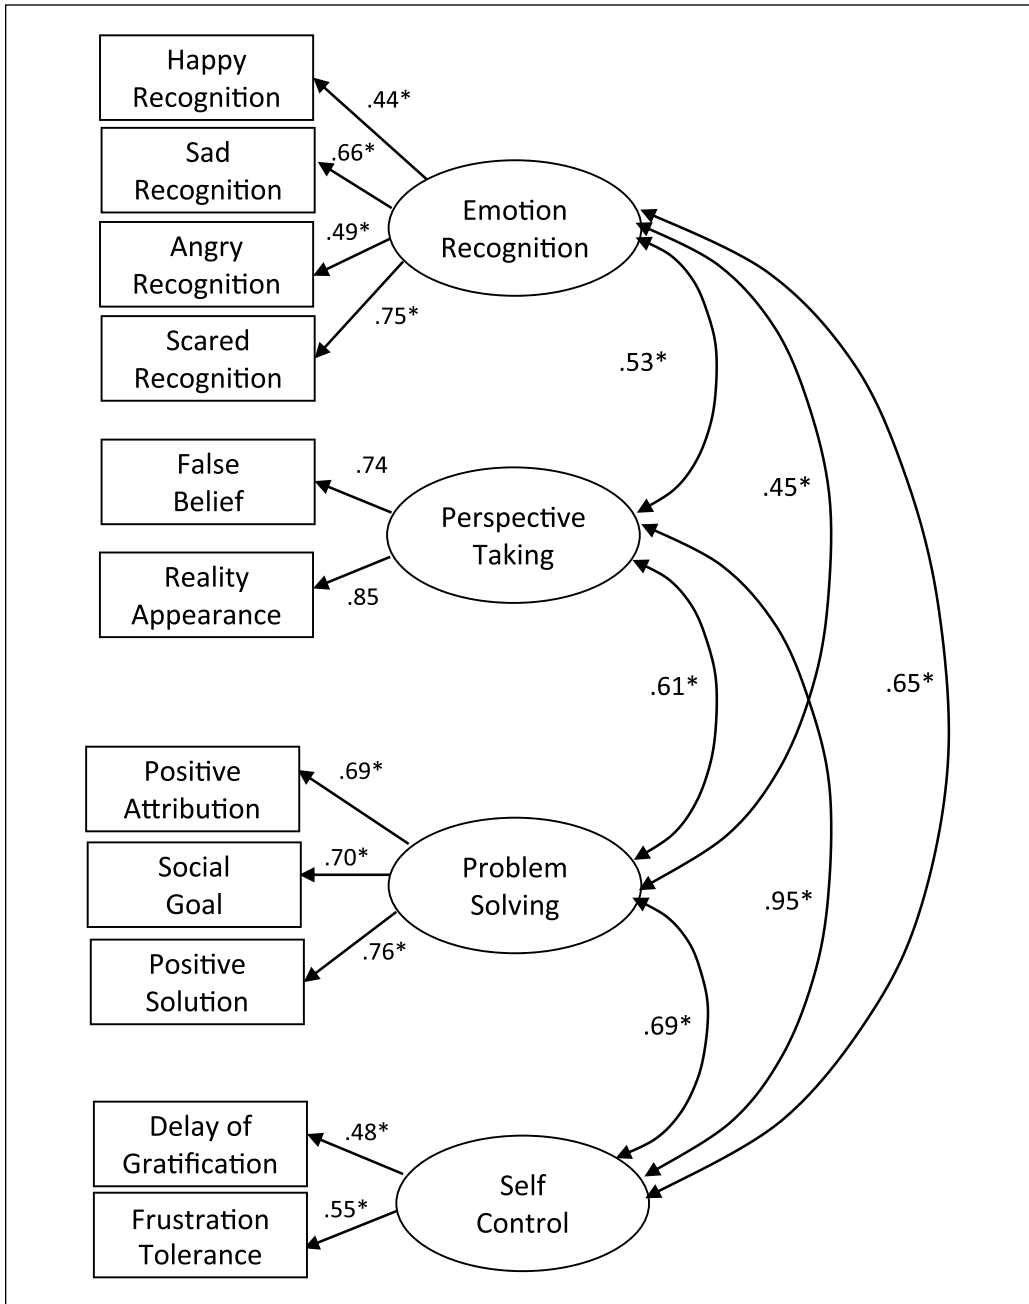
Happy Recognition

.44*

Sad Recognition

.66*

Emotion Recognition

Angry Recognition

.49*

Scared Recognition

.75*

.53*

False Belief

.74

Perspective Taking

.45*

Reality Appearance

.85

.61*

.65*

Positive Attribution

.69*

Social Goal

.70*

Problem Solving

.95*

Positive Solution

.76*

.69*

Delay of Gratification

.48*

Self Control

Frustration Tolerance

.55*